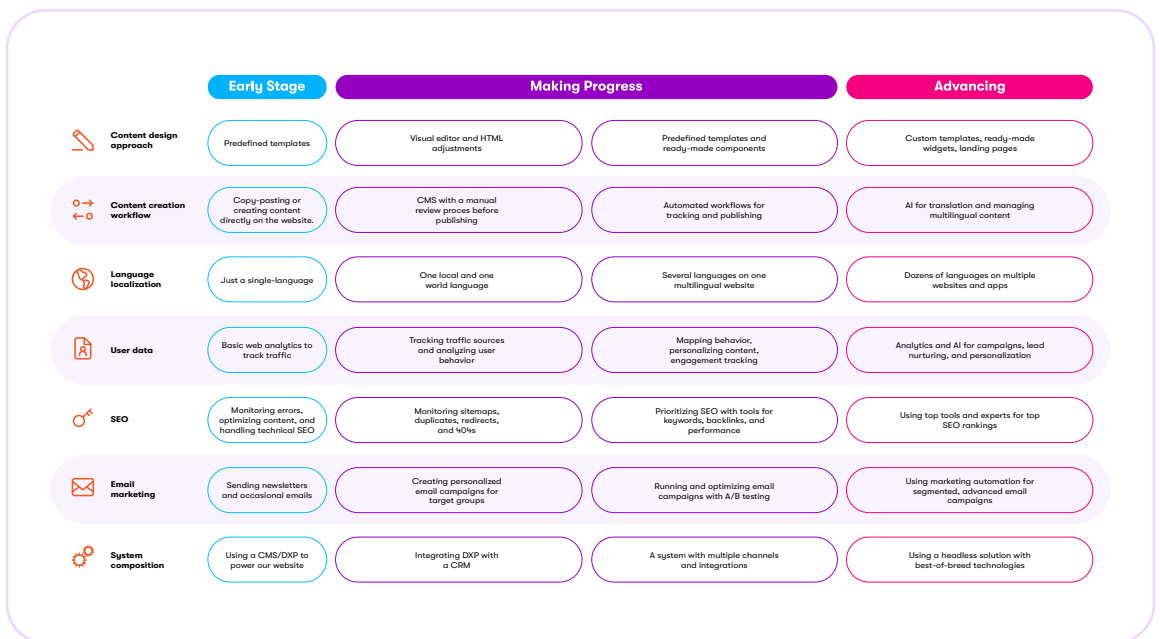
| | Early Stage | Making Progress | | Advancing |
|---|---|---|---|---|
| Content design approach | Predefined templates | Visual editor and HTML adjustments | Predefined templates and ready-made components | Custom templates, ready-made widgets, landing pages |
| Content creation workflow | Copy-pasting or creating content directly on the website. | CMS with a manual review proces before publishing | Automated workflows for tracking and publishing | AI for translation and managing multilingual content |
| Language localization | Just a single-language | One local and one world language | Several languages on one multilingual website | Dozens of languages on multiple websites and apps |
| User data | Basic web analytics to track traffic | Tracking traffic sources and analyzing user behavior | Mapping behavior, personalizing content, engagement tracking | Analytics and AI for campaigns, lead nurturing, and personalization |
| SEO | Monitoring errors, optimizing content, and handling technical SEO | Monitoring sitemaps, duplicates, redirects, and 404s | Prioritizing SEO with tools for keywords, backlinks, and performance | Using top tools and experts for top SEO rankings |
| Email marketing | Sending newsletters and occasional emails | Creating personalized email campaigns for target groups | Running and optimizing email campaigns with A/B testing | Using marketing automation for segmented, advanced email campaigns |
| System composition | Using a CMS/DXP to power our website | Integrating DXP with a CRM | A system with multiple channels and integrations | Using a headless solution with best-of-breed technologies |